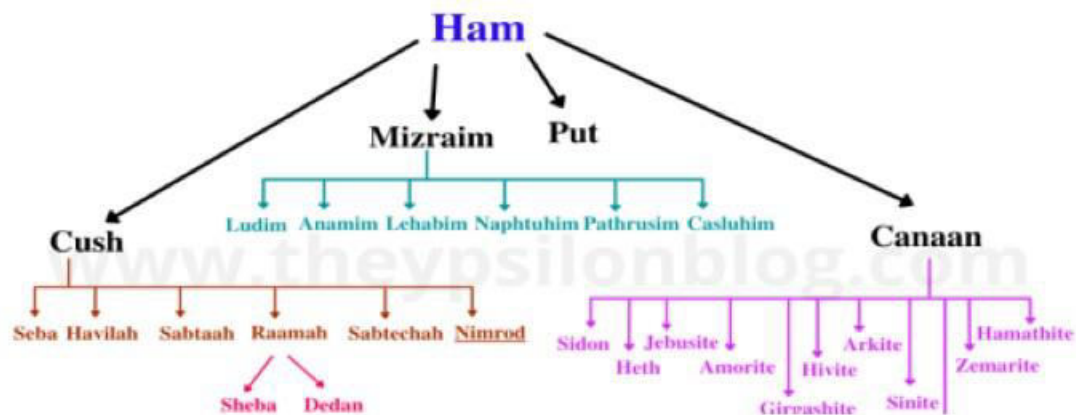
Ham

Mizraim Put

Ludim Anamim Lehabim Naphtuhim Pathrusim Casluhim

Cush

Seba Havilah Sabtaah Raamah Sabtechah Nimrod

Sheba Dedan

Canaan

Sidon Heth Jebusite Amorite Girgashite Hivite Arkite Sinite Zemarite Hamathite

www.theypsilonblog.com